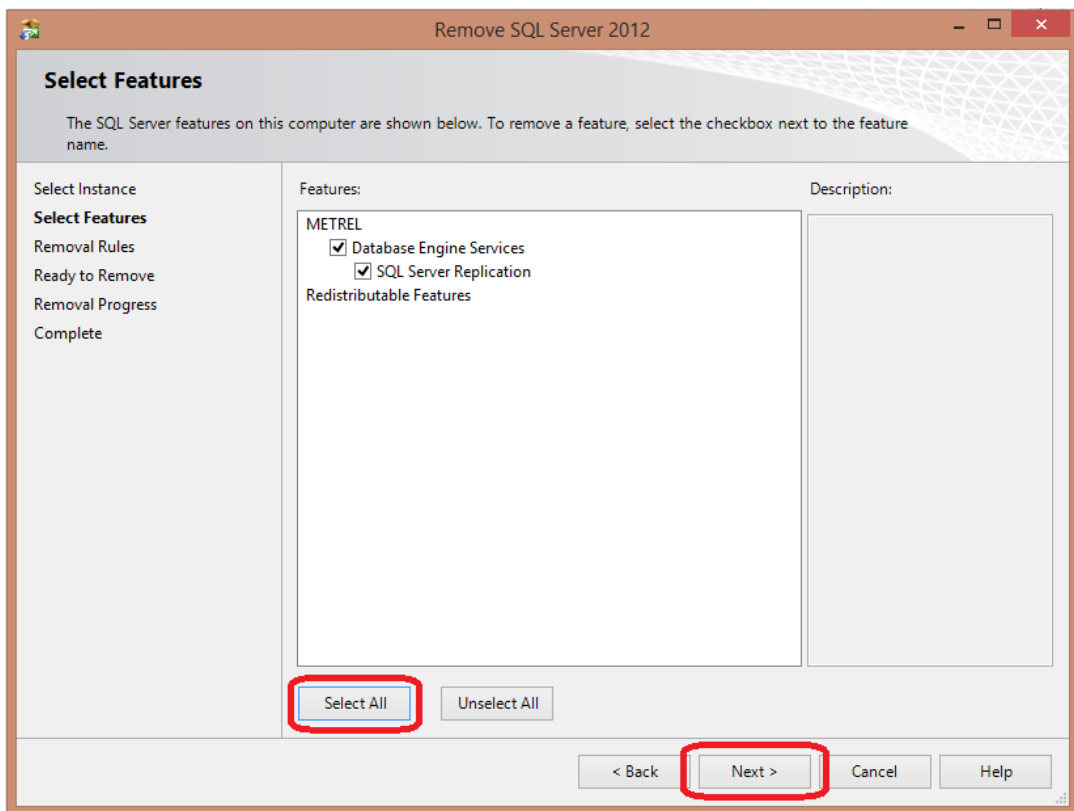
Remove SQL Server 2012

Select Features

The SQL Server features on this computer are shown below. To remove a feature, select the checkbox next to the feature name.

Select Instance
Select Features
Removal Rules
Ready to Remove
Removal Progress
Complete

Features:

METREL
Database Engine Services
SQL Server Replication
Redistributable Features

Description:

Select All
Unselect All

< Back
Next >
Cancel
Help